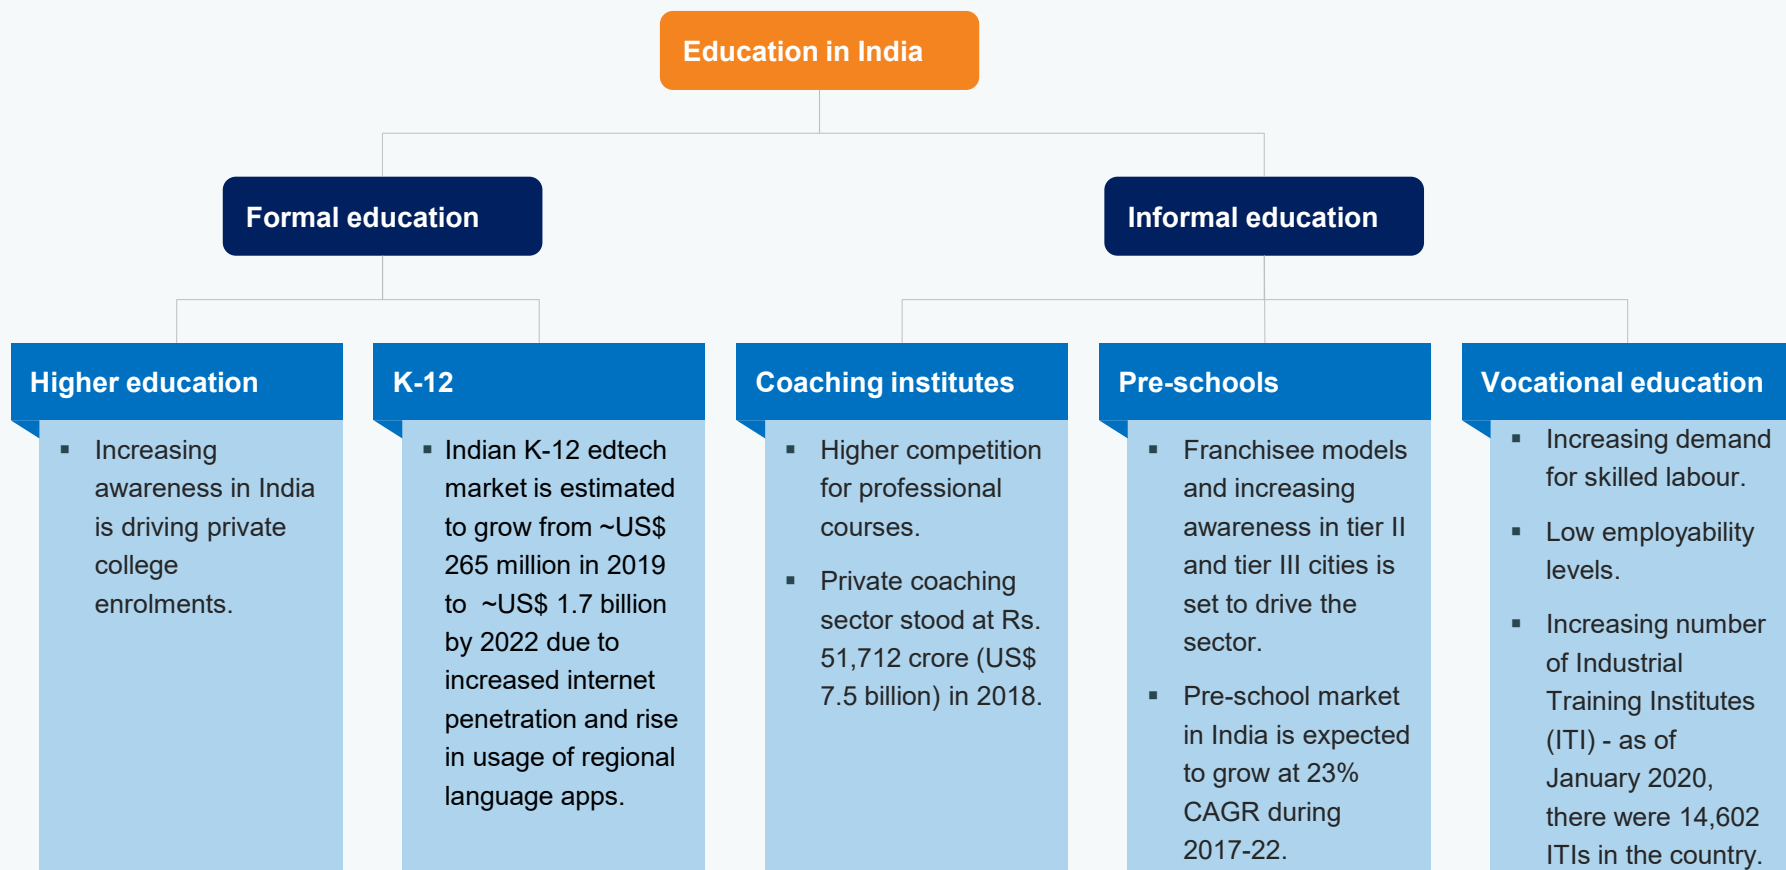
Education in India

Formal education

Informal education

Higher education

- Increasing awareness in India is driving private college enrolments.

K-12

- Indian K-12 edtech market is estimated to grow from ~US$ 265 million in 2019 to ~US$ 1.7 billion by 2022 due to increased internet penetration and rise in usage of regional language apps.

Coaching institutes

- Higher competition for professional courses.
- Private coaching sector stood at Rs. 51,712 crore (US$ 7.5 billion) in 2018.

Pre-schools

- Franchisee models and increasing awareness in tier II and tier III cities is set to drive the sector.
- Pre-school market in India is expected to grow at 23% CAGR during 2017-22.

Vocational education

- Increasing demand for skilled labour.
- Low employability levels.
- Increasing number of Industrial Training Institutes (ITI) - as of January 2020, there were 14,602 ITIs in the country.